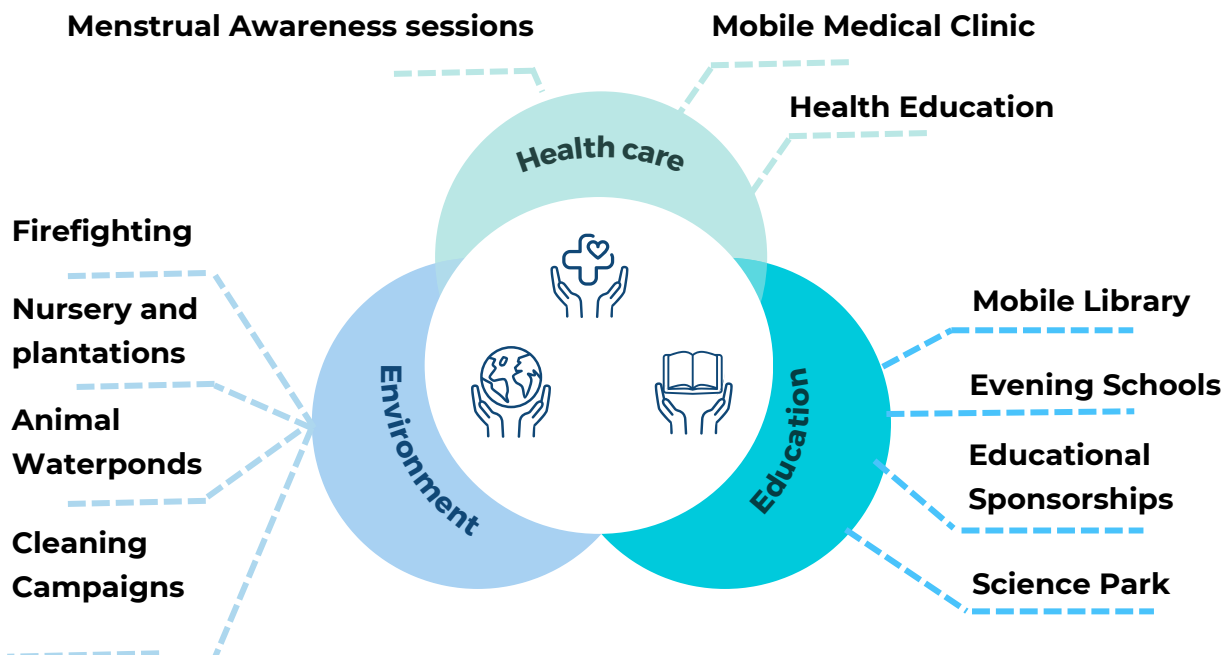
Menstrual Awareness sessions

Mobile Medical Clinic

Health Education

Health care

Firefighting

Nursery and plantations

Animal Waterponds

Cleaning Campaigns

Environment

Education

Mobile Library

Evening Schools

Educational Sponsorships

Science Park